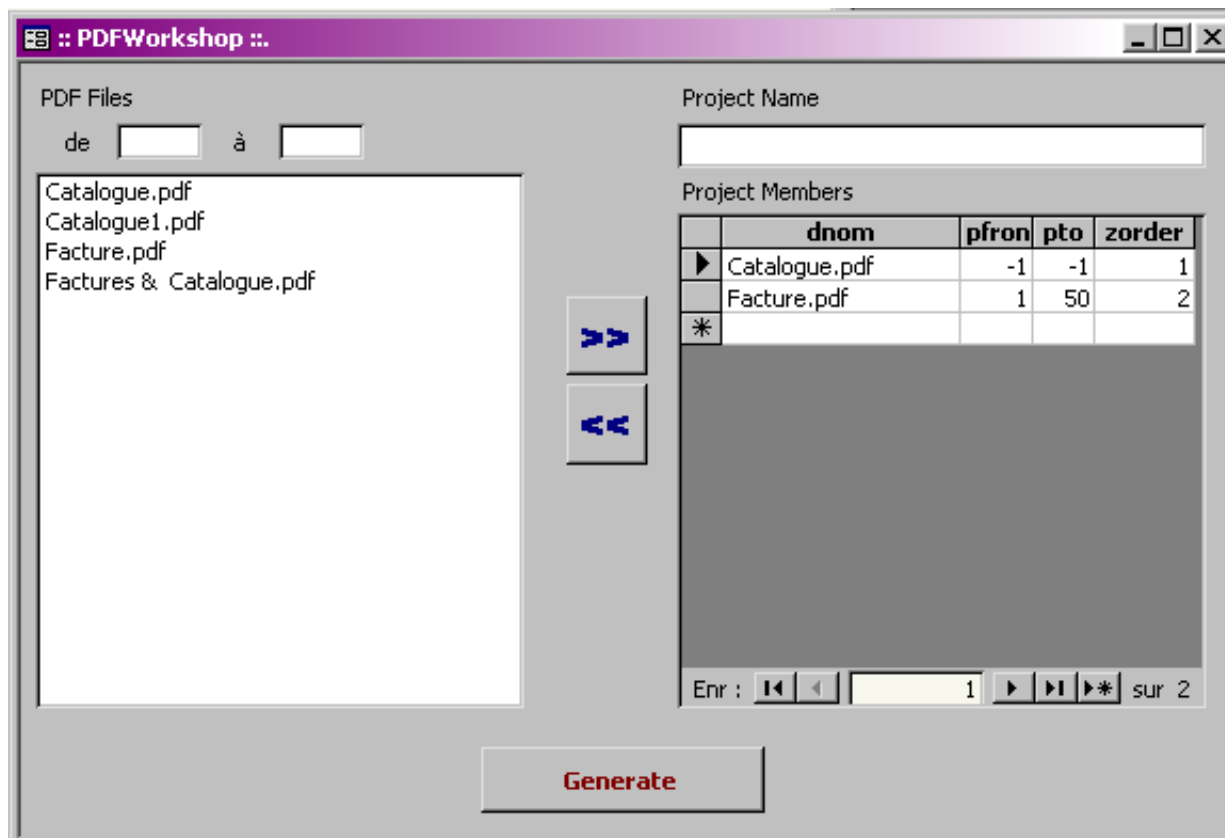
:: PDFWorkshop ::.

PDF Files

de à

Catalogue.pdf
Catalogue1.pdf
Facture.pdf
Factures & Catalogue.pdf

>>

<<

Project Name

Project Members

| | dnom | pfron | pto | zorder |
|---|---|---|---|---|
| ▶ | Catalogue.pdf | -1 | -1 | 1 |
| | Facture.pdf | 1 | 50 | 2 |
| * | | | | |

Enr : 1 sur 2

Generate